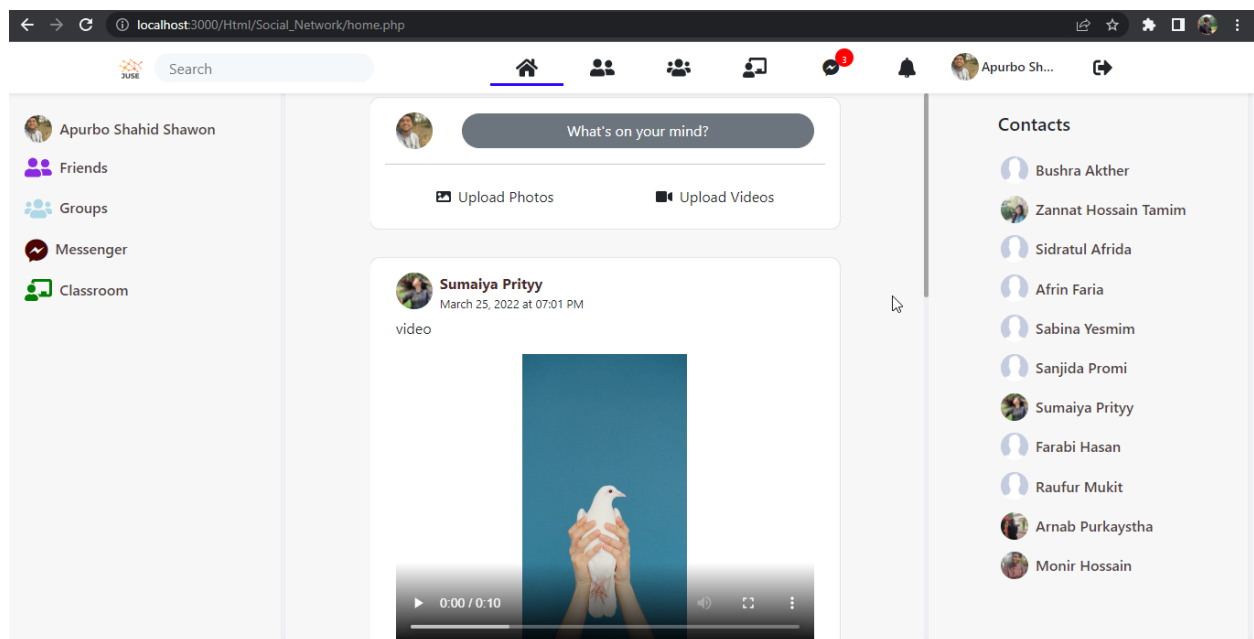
localhost:3000/Html/Social_Network/home.php

JUSE

Search

3

Apurbo Sh...

Apurbo Shahid Shawon

Friends

Groups

Messenger

Classroom

What's on your mind?

Upload Photos

Upload Videos

Sumaiya Prityy
March 25, 2022 at 07:01 PM

video

0:00 / 0:10

Contacts

Bushra Akther

Zannat Hossain Tamim

Sidratul Afrida

Afrin Faria

Sabina Yesmim

Sanjida Promi

Sumaiya Prityy

Farabi Hasan

Raufur Mukit

Arnab Purkaystha

Monir Hossain